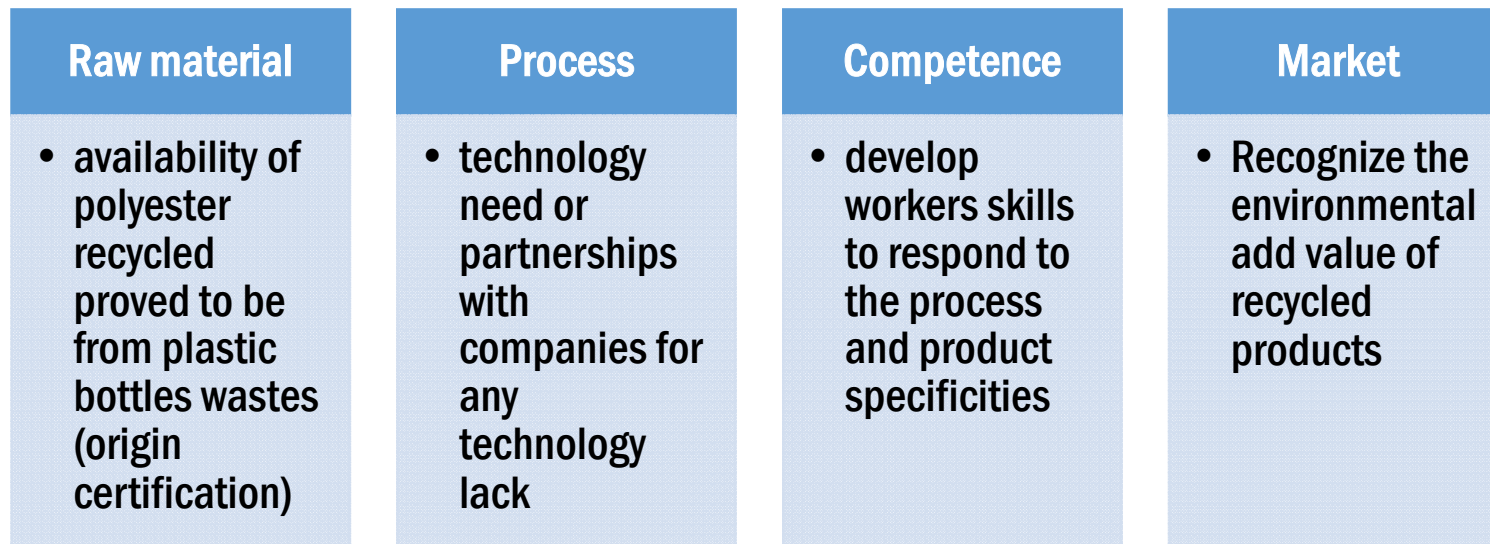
Raw material

• availability of polyester recycled proved to be from plastic bottles wastes (origin certification)

Process

• technology need or partnerships with companies for any technology lack

Competence

• develop workers skills to respond to the process and product specificities

Market

• Recognize the environmental add value of recycled products